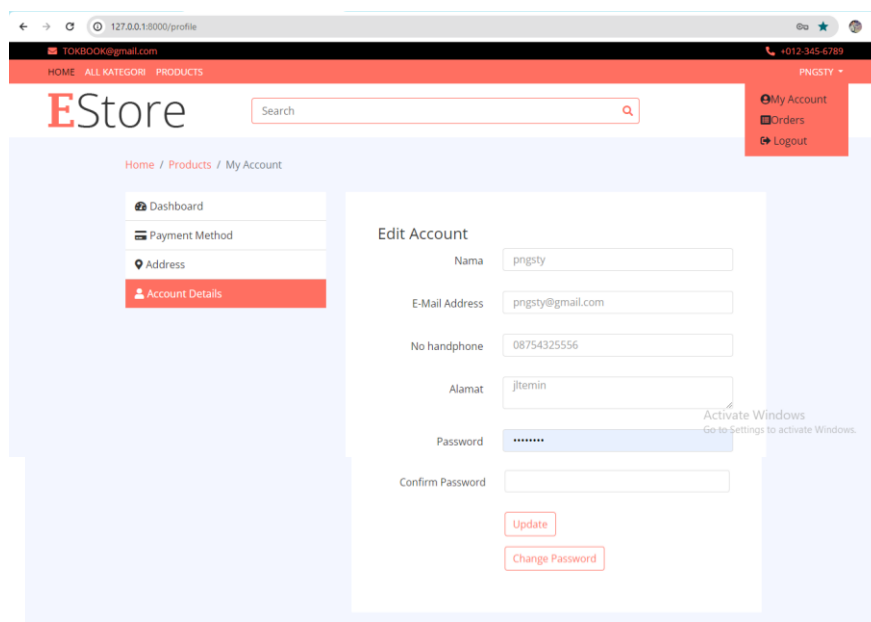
127.0.0.1:8000/profile

TOKBOOK@gmail.com
+012-345-6789

HOME ALL KATEGORI PRODUCTS
PNGSTY

EStore
Search

My Account
Orders
Logout

Home / Products / My Account

Dashboard
Payment Method
Address
Account Details

Edit Account

Nama pngsty

E-Mail Address pngsty@gmail.com

No handphone 08754325556

Alamat jltemin

Password ••••••••

Confirm Password

Update

Change Password

Activate Windows
Go to Settings to activate Windows.